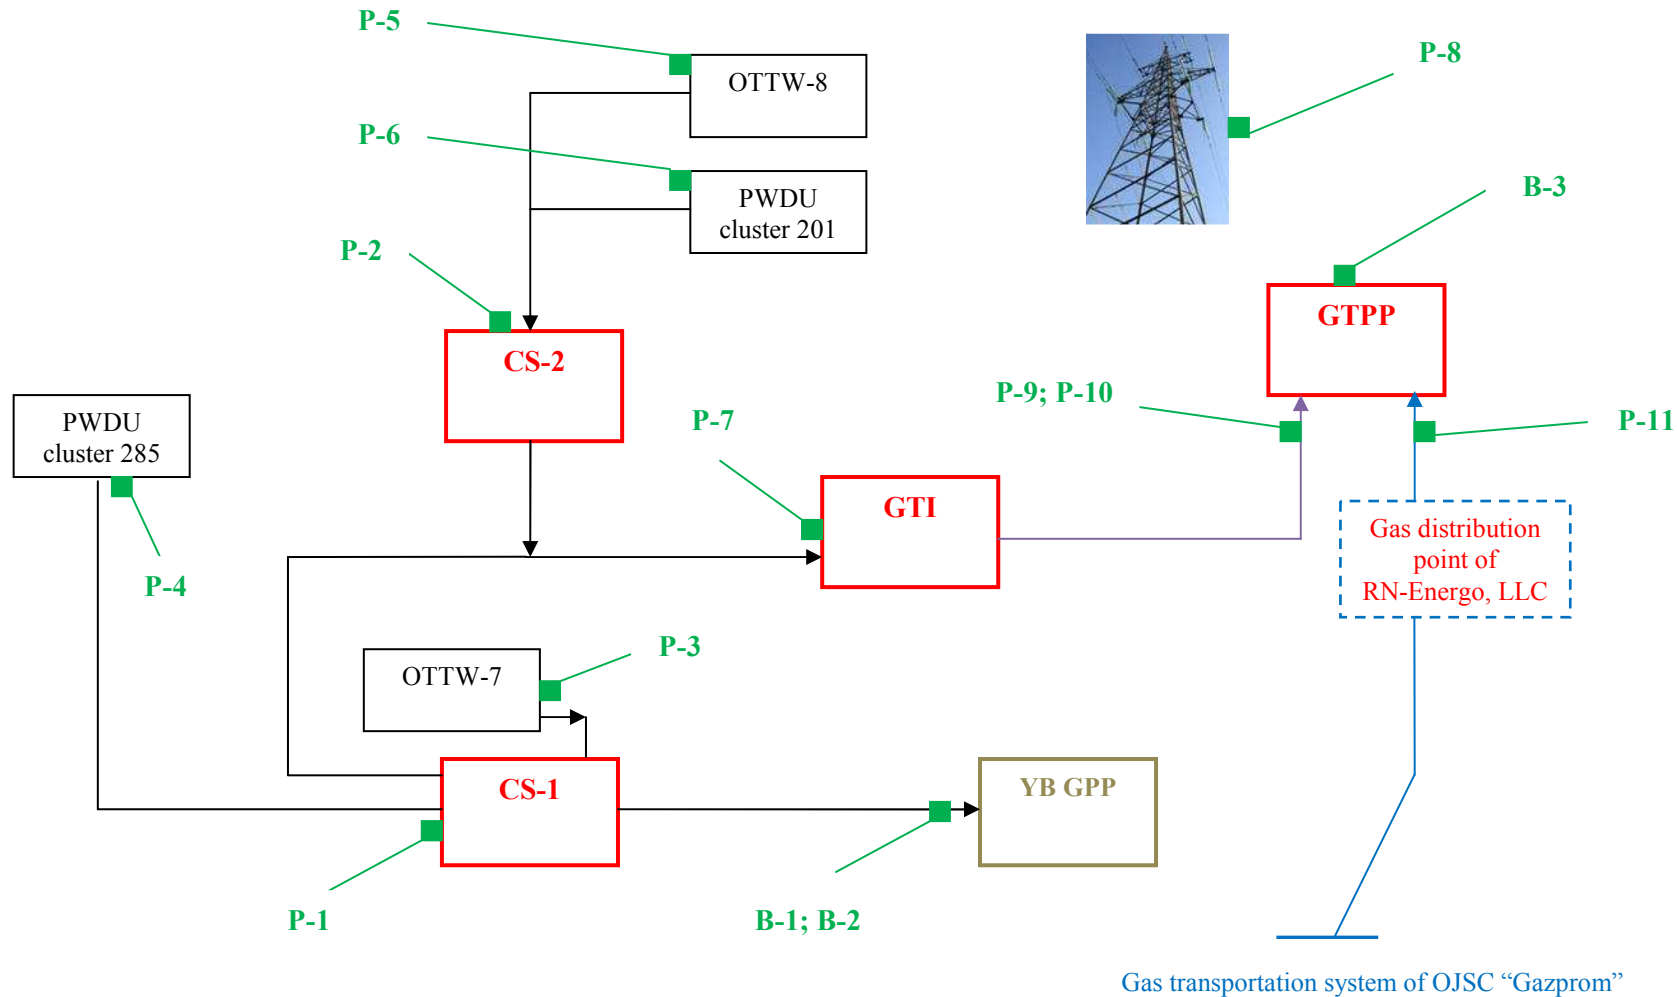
P-5

OTTW-8

P-6

PWDU cluster 201

P-2

CS-2

P-8

B-3

GTPP

P-9; P-10

P-11

PWDU cluster 285

P-7

GTI

Gas distribution point of RN-Energo, LLC

P-4

OTTW-7

P-3

CS-1

YB GPP

P-1

B-1; B-2

Gas transportation system of OJSC “Gazprom”